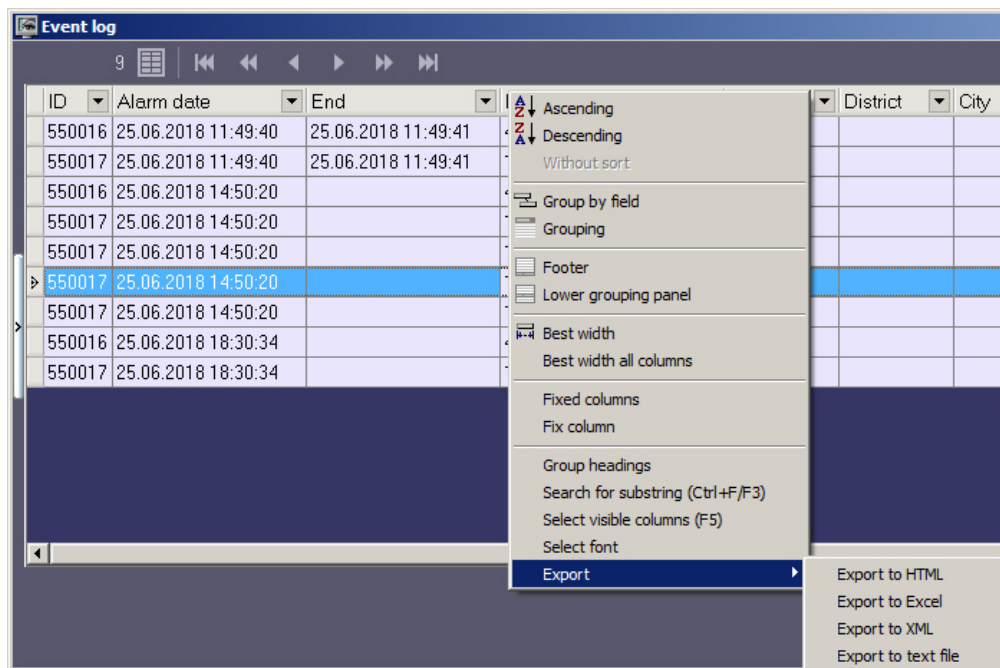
Event log

9

| ID | Alarm date | End | | District | City |
|---|---|---|---|---|---|
| 550016 | 25.06.2018 11:49:40 | 25.06.2018 11:49:41 | | | |
| 550017 | 25.06.2018 11:49:40 | 25.06.2018 11:49:41 | | | |
| 550016 | 25.06.2018 14:50:20 | | | | |
| 550017 | 25.06.2018 14:50:20 | | | | |
| 550017 | 25.06.2018 14:50:20 | | | | |
| 550017 | 25.06.2018 14:50:20 | | | | |
| 550017 | 25.06.2018 14:50:20 | | | | |
| 550016 | 25.06.2018 18:30:34 | | | | |
| 550017 | 25.06.2018 18:30:34 | | | | |

Ascending
Descending
Without sort
Group by field
Grouping
Footer
Lower grouping panel
Best width
Best width all columns
Fixed columns
Fix column
Group headings
Search for substring (Ctrl+F/F3)
Select visible columns (F5)
Select font
Export

Export to HTML
Export to Excel
Export to XML
Export to text file